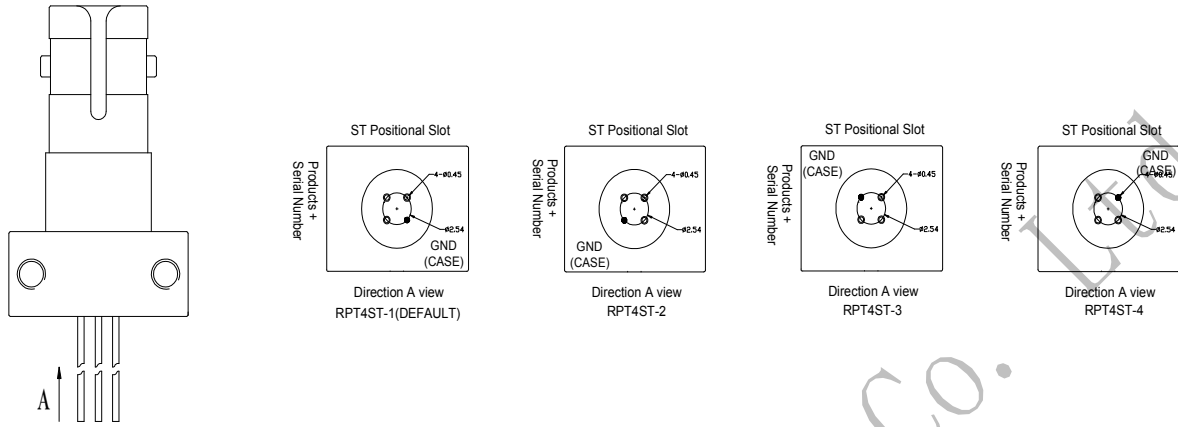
A

ST Positional Slot

Products + Serial Number

4-ø0.45

ø2.54

GND (CASE)

Direction A view
RPT4ST-1(DEFAULT)

ST Positional Slot

Products + Serial Number

4-ø0.45

ø2.54

GND (CASE)

Direction A view
RPT4ST-2

ST Positional Slot

Products + Serial Number

GND (CASE)

4-ø0.45

ø2.54

Direction A view
RPT4ST-3

ST Positional Slot

Products + Serial Number

GND (CASE)

4-ø0.45

ø2.54

Direction A view
RPT4ST-4

Co. Ltd